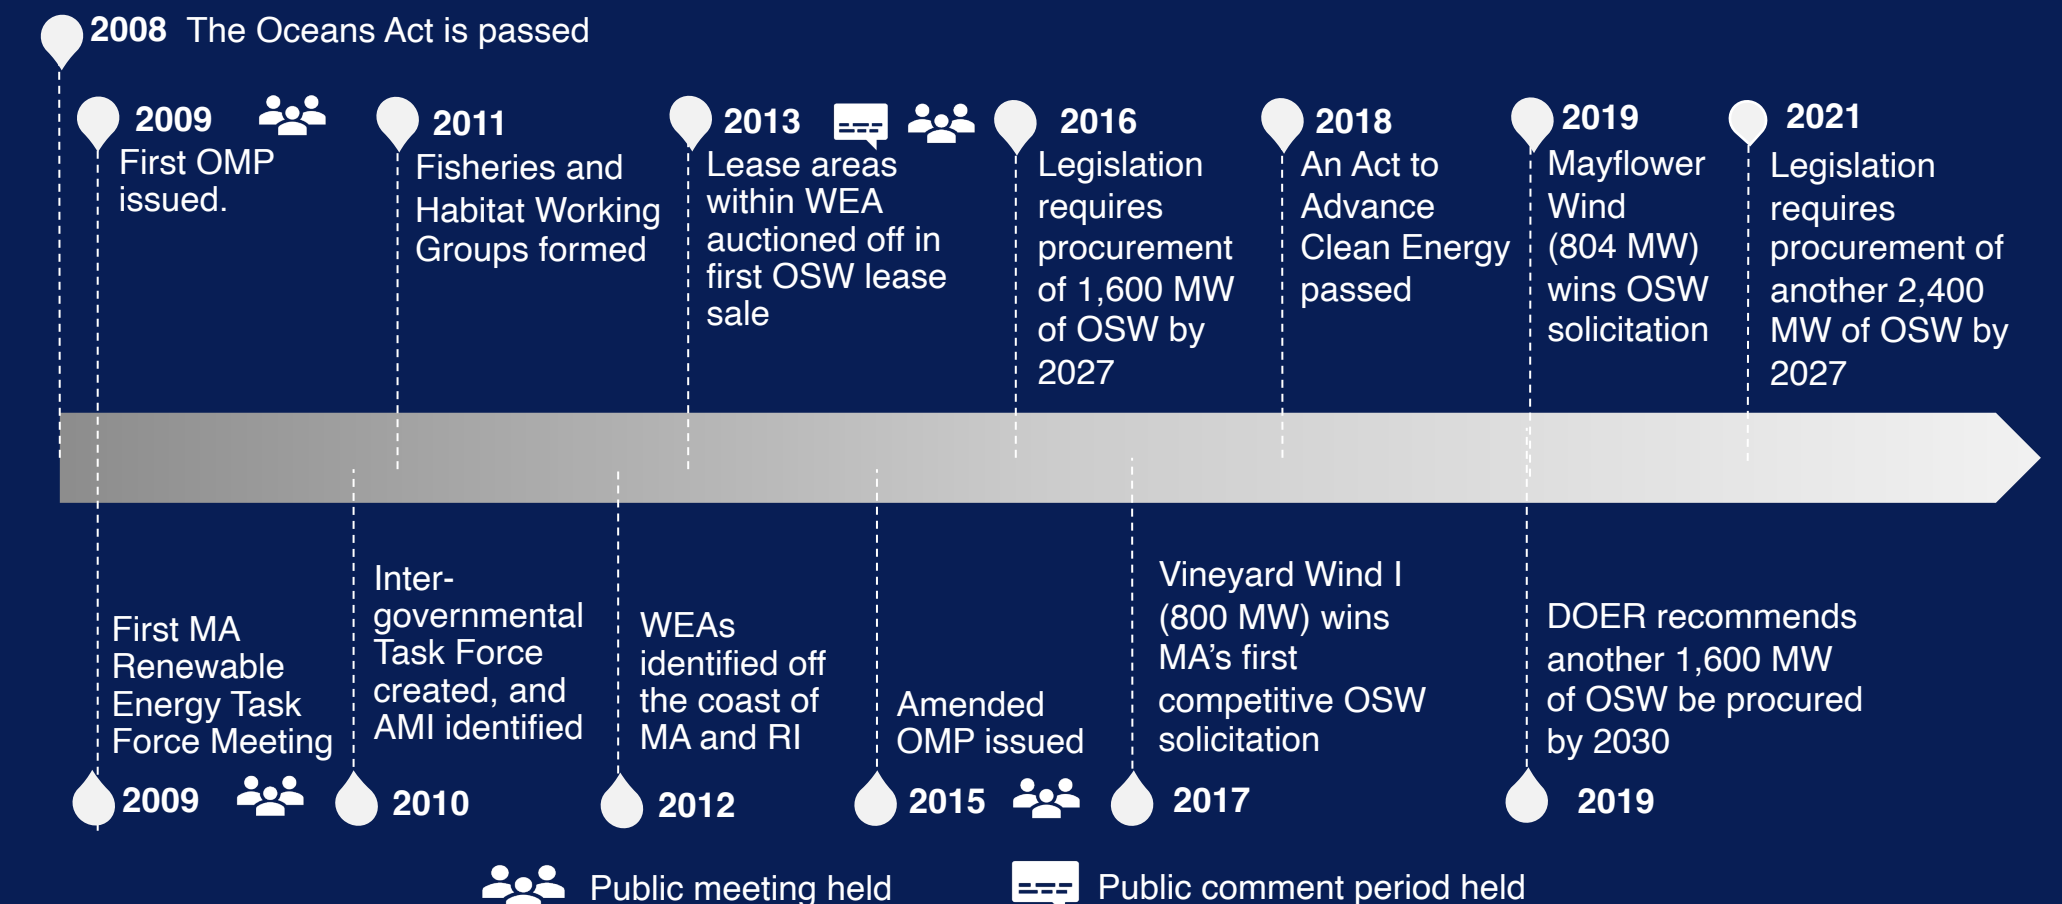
2008 The Oceans Act is passed

2009
First OMP issued.

2011
Fisheries and Habitat Working Groups formed

2013
Lease areas within WEA auctioned off in first OSW lease sale

2016
Legislation requires procurement of 1,600 MW of OSW by 2027

2018
An Act to Advance Clean Energy passed

2019
Mayflower Wind (804 MW) wins OSW solicitation

2021
Legislation requires procurement of another 2,400 MW of OSW by 2027

First MA Renewable Energy Task Force Meeting
2009

Inter-governmental Task Force created, and AMI identified
2010

WEAs identified off the coast of MA and RI
2012

Amended OMP issued
2015

Vineyard Wind I (800 MW) wins MA's first competitive OSW solicitation
2017

DOER recommends another 1,600 MW of OSW be procured by 2030
2019

Public meeting held
Public comment period held